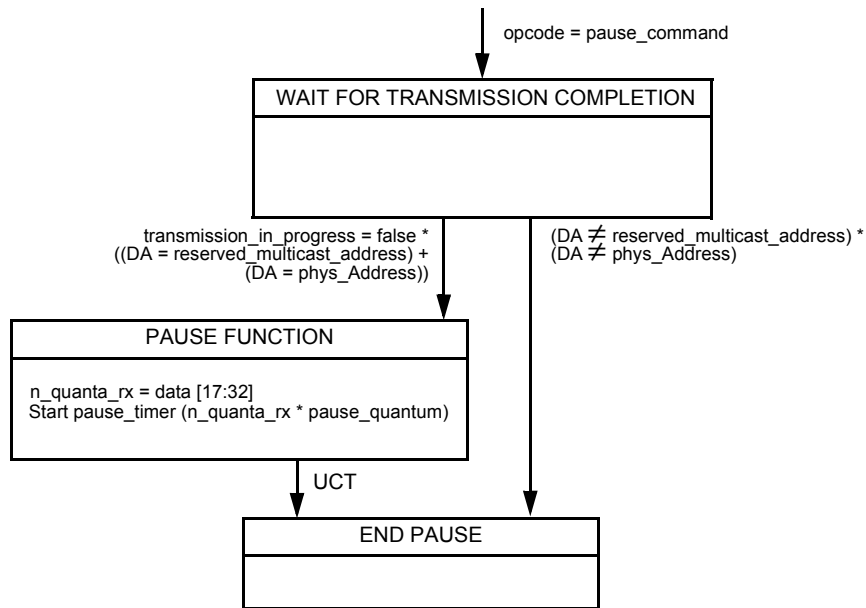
opcode = pause_command

WAIT FOR TRANSMISSION COMPLETION

transmission_in_progress = false * ((DA = reserved_multicast_address) + (DA = phys_Address))

(DA $\neq$ reserved_multicast_address) * (DA $\neq$ phys_Address)

PAUSE FUNCTION

n_quanta_rx = data [17:32]
Start pause_timer (n_quanta_rx * pause_quantum)

UCT

END PAUSE